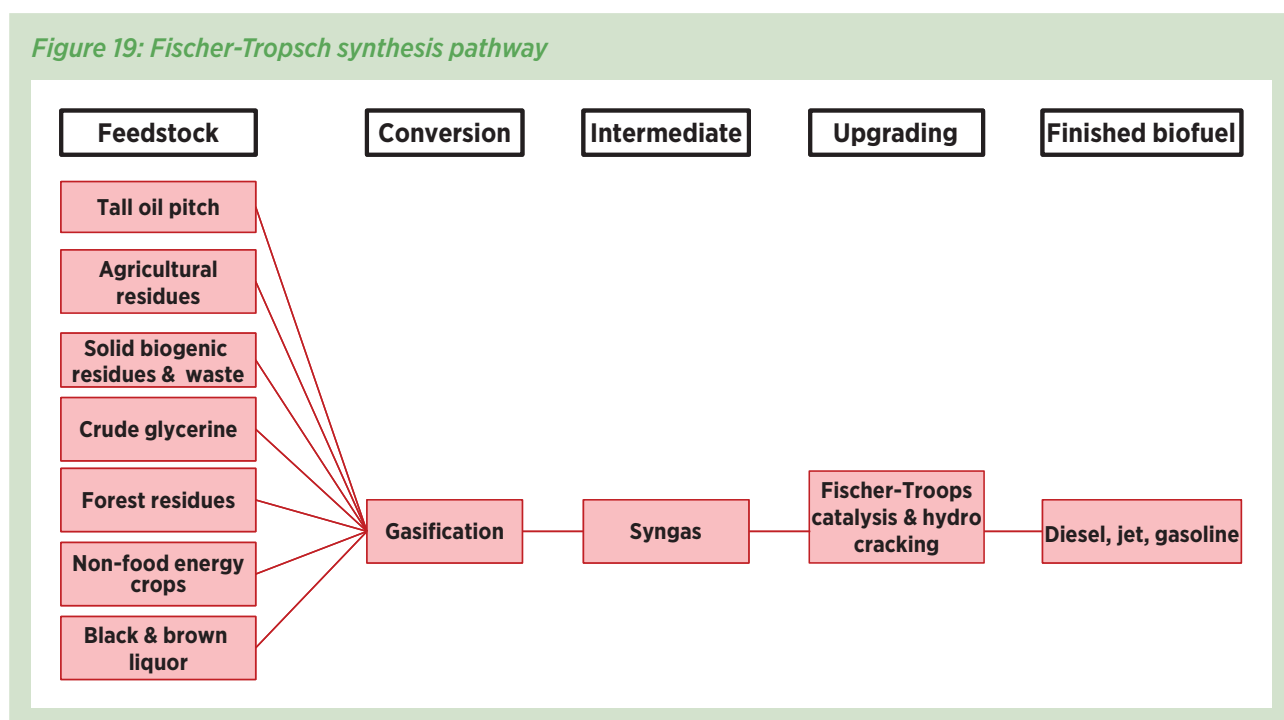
Figure 19: Fischer-Tropsch synthesis pathway

Feedstock

Conversion

Intermediate

Upgrading

Finished biofuel

Tall oil pitch

Agricultural residues

Solid biogenic residues & waste

Crude glycerine

Forest residues

Non-food energy crops

Black & brown liquor

Gasification

Syngas

Fischer-Troops catalysis & hydro cracking

Diesel, jet, gasoline